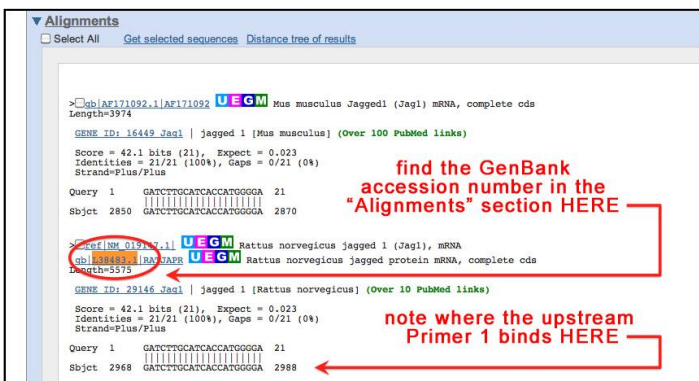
▼Alignments

Select All Get selected sequences Distance tree of results

>gb|AF171092.1|AF171092 U E G M Mus musculus Jagged1 (Jag1) mRNA, complete cds
Length=3974

GENE ID: 16449 Jag1 | jagged 1 [Mus musculus] (Over 100 PubMed links)

Score = 42.1 bits (21), Expect = 0.023
Identities = 21/21 (100%), Gaps = 0/21 (0%)
Strand=Plus/Plus

Query 1 GATCTTGCATCACCATGGGGA 21
||||||||||||||||||||| 
Sbjct 2850 GATCTTGCATCACCATGGGGA 2870

find the GenBank accession number in the "Alignments" section HERE

>ref|NM_019147.1| U E G M Rattus norvegicus jagged 1 (Jag1), mRNA
gb|L38483.1|RATJAPR U E G M Rattus norvegicus jagged protein mRNA, complete cds
Length=5575

GENE ID: 29146 Jag1 | jagged 1 [Rattus norvegicus] (Over 10 PubMed links)

Score = 42.1 bits (21), Expect = 0.023
Identities = 21/21 (100%), Gaps = 0/21 (0%)
Strand=Plus/Plus

note where the upstream Primer 1 binds HERE

Query 1 GATCTTGCATCACCATGGGGA 21
||||||||||||||||||||| 
Sbjct 2968 GATCTTGCATCACCATGGGGA 2988